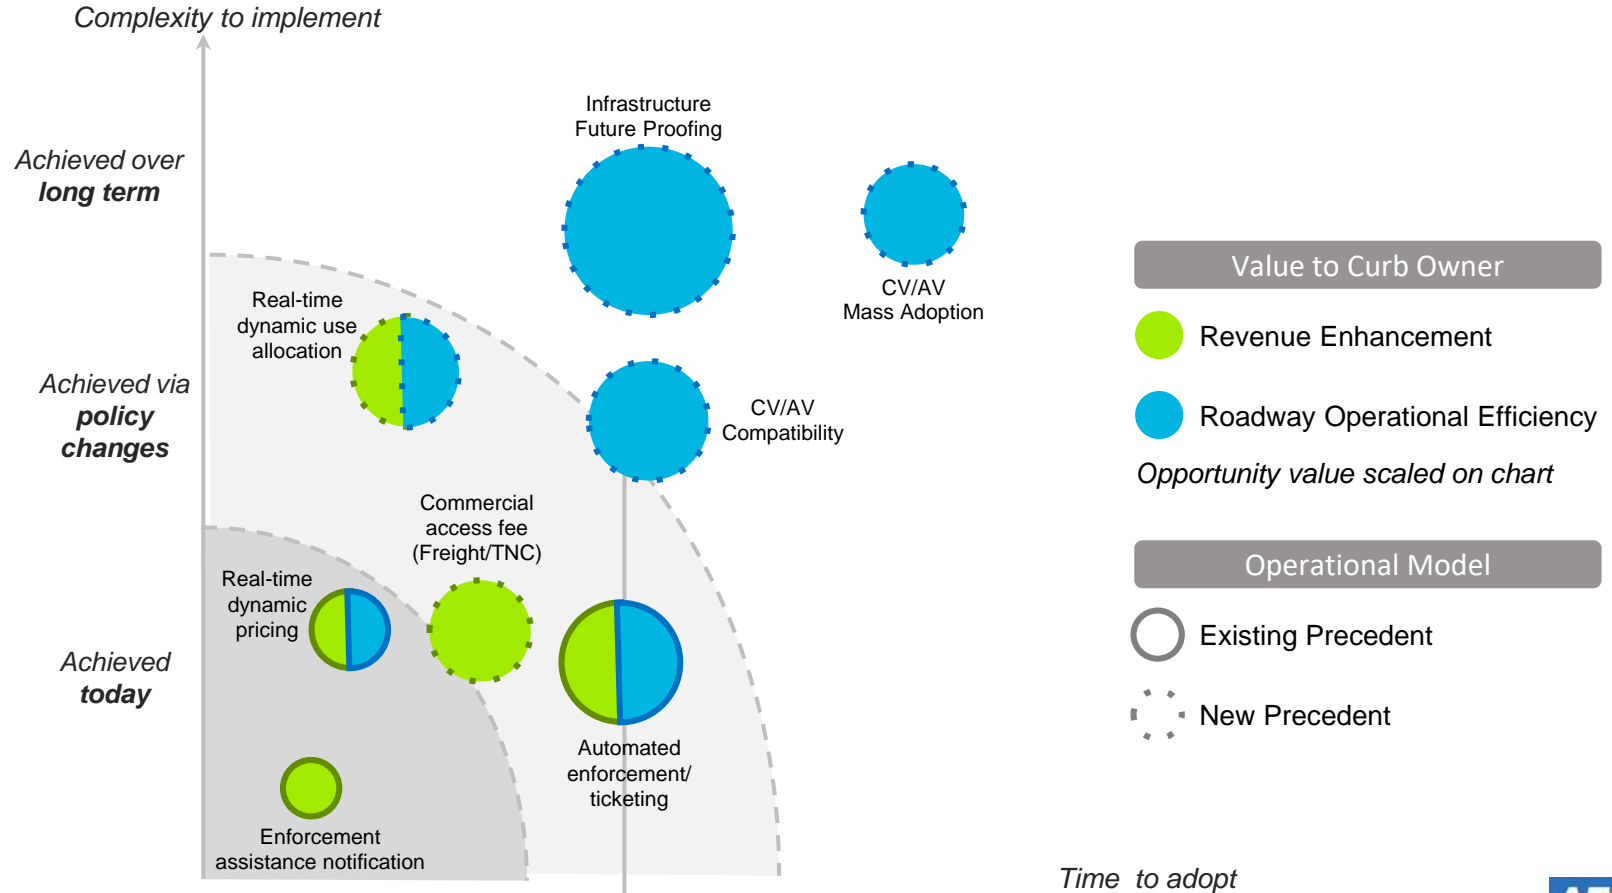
Complexity to implement

Achieved over **long term**

Achieved via **policy changes**

Achieved **today**

Infrastructure Future Proofing

CV/AV Mass Adoption

Real-time dynamic use allocation

CV/AV Compatibility

Commercial access fee (Freight/TNC)

Real-time dynamic pricing

Automated enforcement/ ticketing

Enforcement assistance notification

Time to adopt

Value to Curb Owner

Revenue Enhancement

Roadway Operational Efficiency

Opportunity value scaled on chart

Operational Model

Existing Precedent

New Precedent